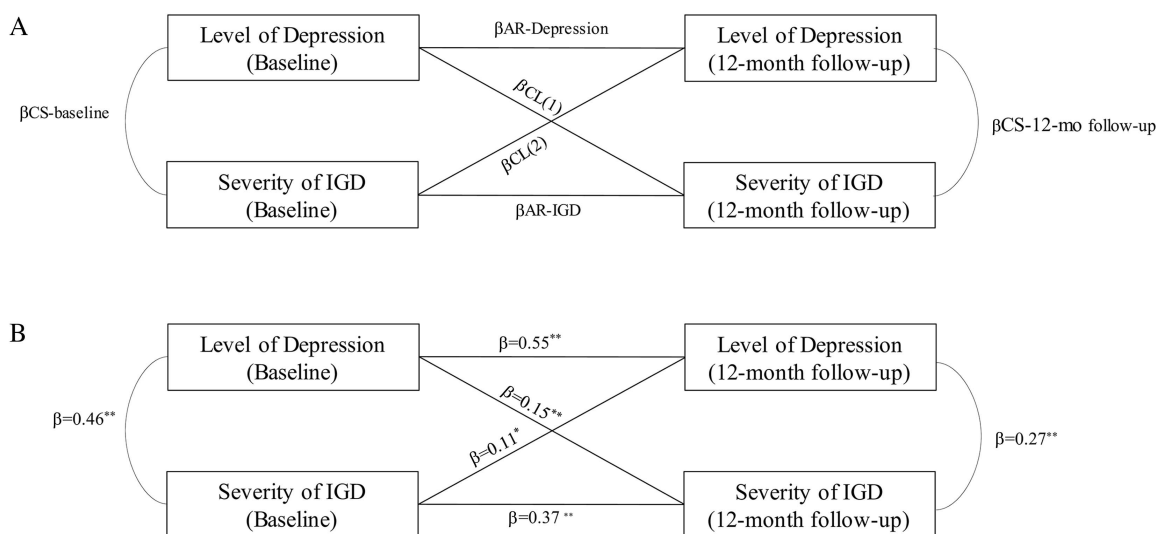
A

Level of Depression (Baseline)

βAR-Depression

Level of Depression (12-month follow-up)

βCS-baseline

βCL(1)

βCL(2)

βCS-12-mo follow-up

Severity of IGD (Baseline)

βAR-IGD

Severity of IGD (12-month follow-up)

B

Level of Depression (Baseline)

β=0.55**

Level of Depression (12-month follow-up)

β=0.46**

β=0.15**

β=0.11*

β=0.27**

Severity of IGD (Baseline)

β=0.37 **

Severity of IGD (12-month follow-up)